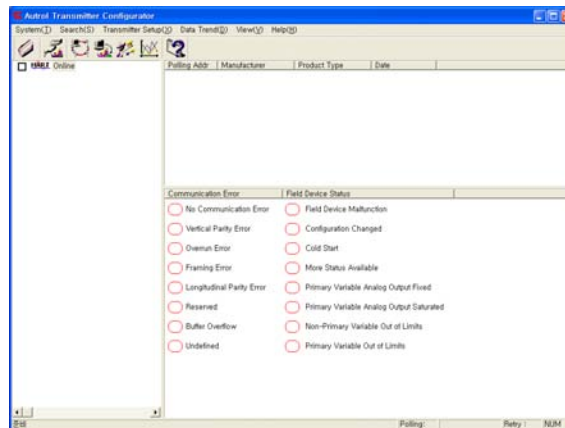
Autrol Transmitter Configurator

System(T) Search(S) Transmitter Setup(X) Data Trend(D) View(V) Help(H)

HART Online

| Polling Addr | Manufacturer | Product Type | Date |
|---|---|---|---|

| Communication Error | Field Device Status |
|---|---|
| No Communication Error | Field Device Malfunction |
| Vertical Parity Error | Configuration Changed |
| Overrun Error | Cold Start |
| Framing Error | More Status Available |
| Longitudinal Parity Error | Primary Variable Analog Output Fixed |
| Reserved | Primary Variable Analog Output Saturated |
| Buffer Overflow | Non-Primary Variable Out of Limits |
| Undefined | Primary Variable Out of Limits |

Exit Polling: Retry NUM